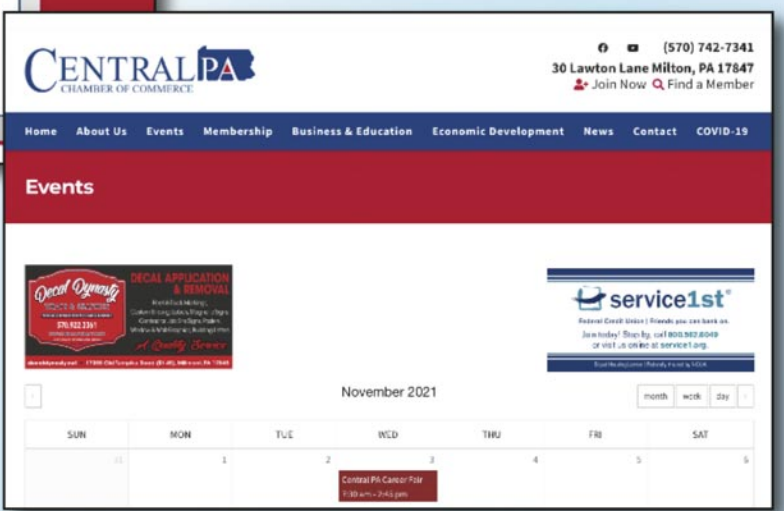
CENTRAL PA
CHAMBER OF COMMERCE

(570) 742-7341
30 Lawton Lane Milton, PA 17847
Join Now Find a Member

Home About Us Events Membership Business & Education Economic Development News Contact COVID-19

Events

Decal Dynasty
DECAL APPLICATION & REMOVAL
(570) 922-2361
A Quality Service

service1st
Federal Credit Union | Friends you can bank on.
Join today! Stop by, call 800.592.8049 or visit us online at service1.org.

November 2021

month week day

| SUN | MON | TUE | WED | THU | FRI | SAT |
|---|---|---|---|---|---|---|
| 31 | 1 | 2 | 3 Central PA Career Fair 9:30 am - 2:45 pm | 4 | 5 | 6 |